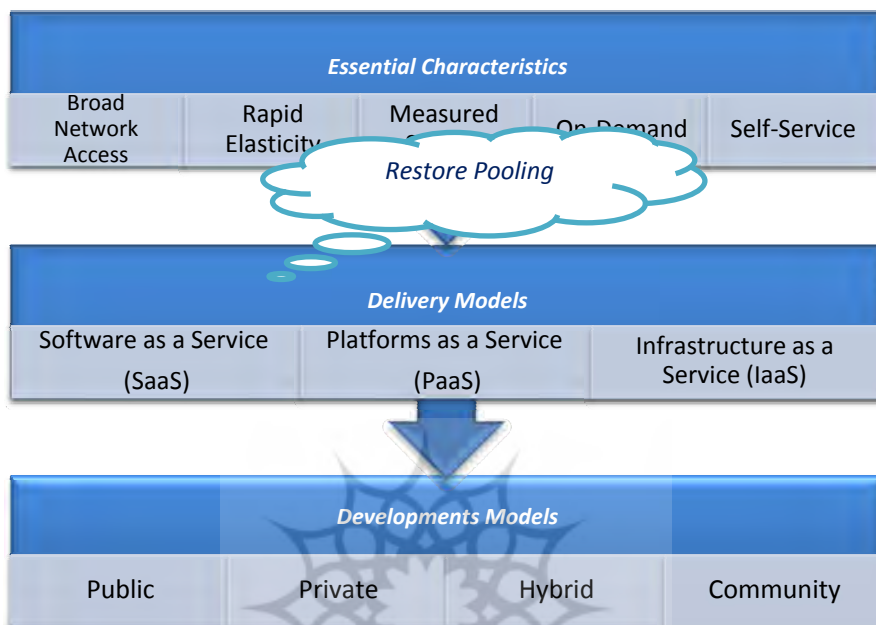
Essential Characteristics

Broad Network Access

Rapid Elasticity

Measured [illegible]

On-Demand

Self-Service

Restore Pooling

Delivery Models

Software as a Service (SaaS)

Platforms as a Service (PaaS)

Infrastructure as a Service (IaaS)

Developments Models

Public

Private

Hybrid

Community